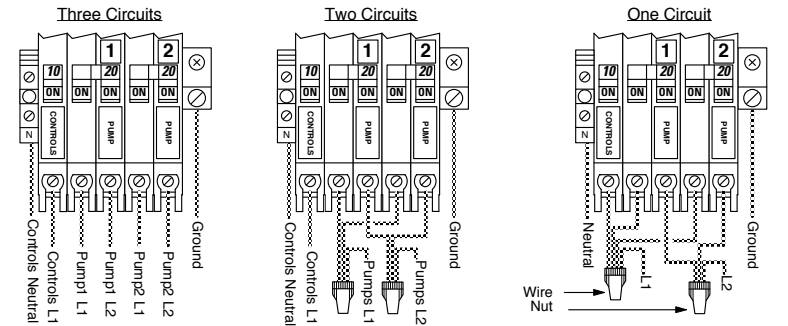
Three Circuits

1 2

10 20 20

ON ON ON ON ON

N

CONTROLS

PUMP

PUMP

Controls Neutral

Controls L1

Pump1 L1

Pump1 L2

Pump2 L1

Pump2 L2

Ground

Two Circuits

1 2

10 20 20

ON ON ON ON ON

N

CONTROLS

PUMP

PUMP

Controls Neutral

Controls L1

Pumps L1

Pumps L2

Ground

One Circuit

1 2

10 20 20

ON ON ON ON ON

N

CONTROLS

PUMP

PUMP

Neutral

L1

L2

Ground

Wire Nut